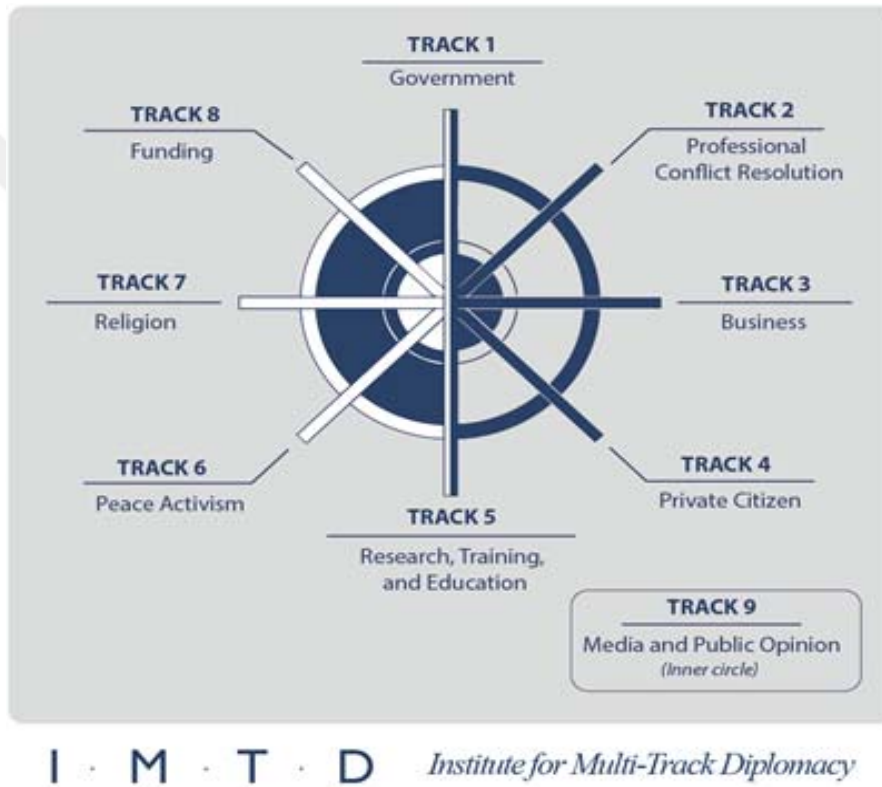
TRACK 1
Government

TRACK 8
Funding

TRACK 2
Professional Conflict Resolution

TRACK 7
Religion

TRACK 3
Business

TRACK 6
Peace Activism

TRACK 4
Private Citizen

TRACK 5
Research, Training, and Education

TRACK 9
Media and Public Opinion
(Inner circle)

I · M · T · D Institute for Multi-Track Diplomacy